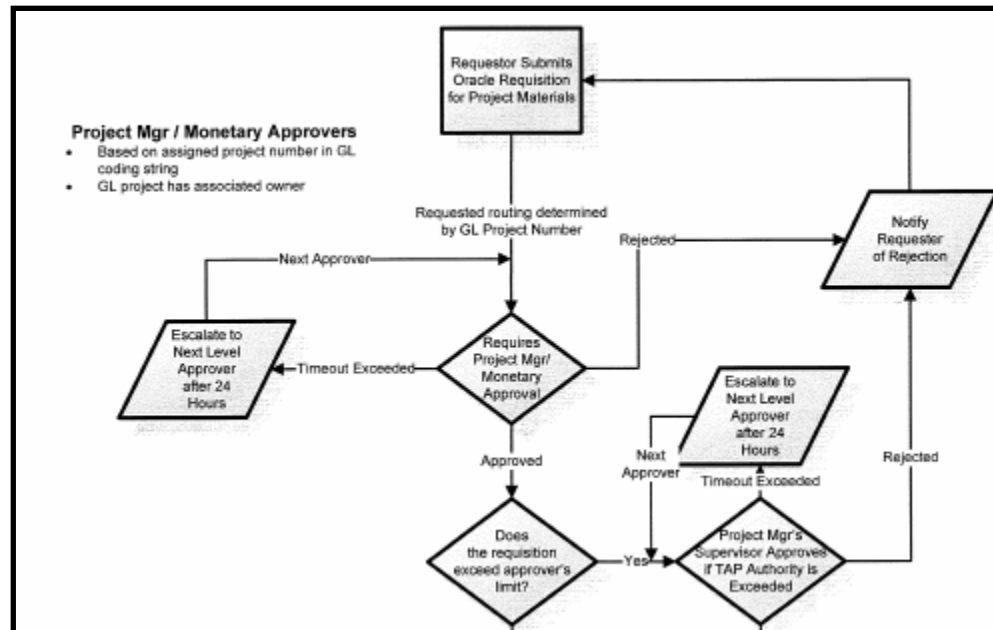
Requestor Submits Oracle Requisition for Project Materials

Project Mgr / Monetary Approvers
- Based on assigned project number in GL coding string
- GL project has associated owner

Requested routing determined by GL Project Number

Rejected

Notify Requester of Rejection

Next Approver

Escalate to Next Level Approver after 24 Hours

Timeout Exceeded

Requires Project Mgr/ Monetary Approval

Escalate to Next Level Approver after 24 Hours

Next Approver

Rejected

Timeout Exceeded

Approved

Does the requisition exceed approver's limit?

Yes

Project Mgr's Supervisor Approves if TAP Authority is Exceeded